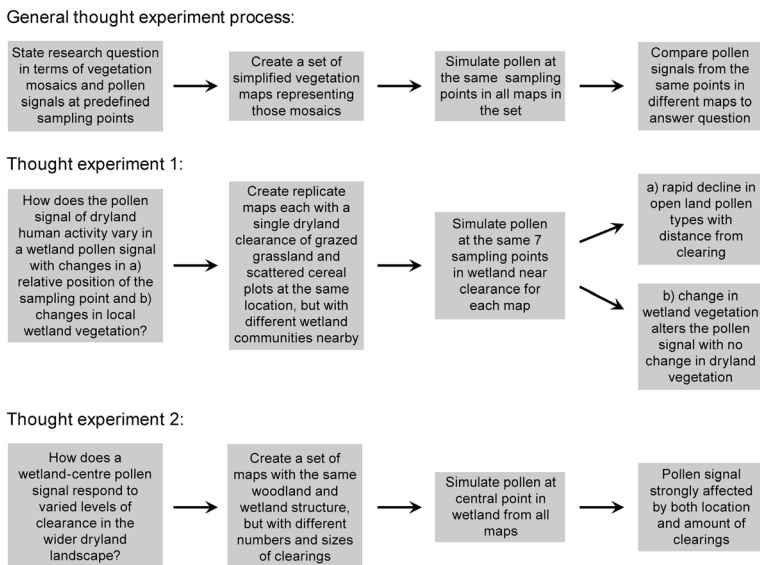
General thought experiment process:

State research question in terms of vegetation mosaics and pollen signals at predefined sampling points

Create a set of simplified vegetation maps representing those mosaics

Simulate pollen at the same sampling points in all maps in the set

Compare pollen signals from the same points in different maps to answer question

Thought experiment 1:

How does the pollen signal of dryland human activity vary in a wetland pollen signal with changes in a) relative position of the sampling point and b) changes in local wetland vegetation?

Create replicate maps each with a single dryland clearance of grazed grassland and scattered cereal plots at the same location, but with different wetland communities nearby

Simulate pollen at the same 7 sampling points in wetland near clearance for each map

a) rapid decline in open land pollen types with distance from clearing

b) change in wetland vegetation alters the pollen signal with no change in dryland vegetation

Thought experiment 2:

How does a wetland-centre pollen signal respond to varied levels of clearance in the wider dryland landscape?

Create a set of maps with the same woodland and wetland structure, but with different numbers and sizes of clearings

Simulate pollen at central point in wetland from all maps

Pollen signal strongly affected by both location and amount of clearings